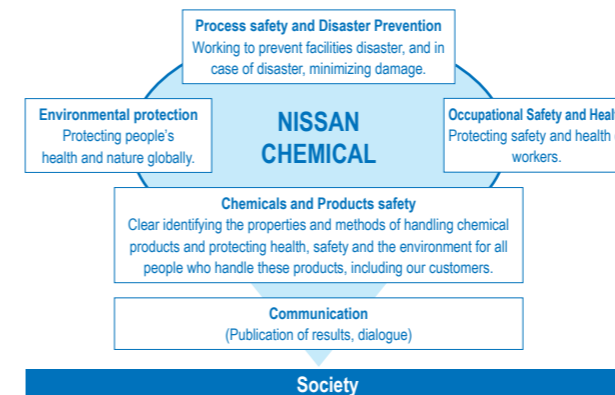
Process safety and Disaster Prevention
Working to prevent facilities disaster, and in case of disaster, minimizing damage.

Environmental protection
Protecting people's health and nature globally.

NISSAN CHEMICAL

Occupational Safety and Heal
Protecting safety and health
workers.

Chemicals and Products safety
Clear identifying the properties and methods of handling chemical products and protecting health, safety and the environment for all people who handle these products, including our customers.

Communication
(Publication of results, dialogue)

Society